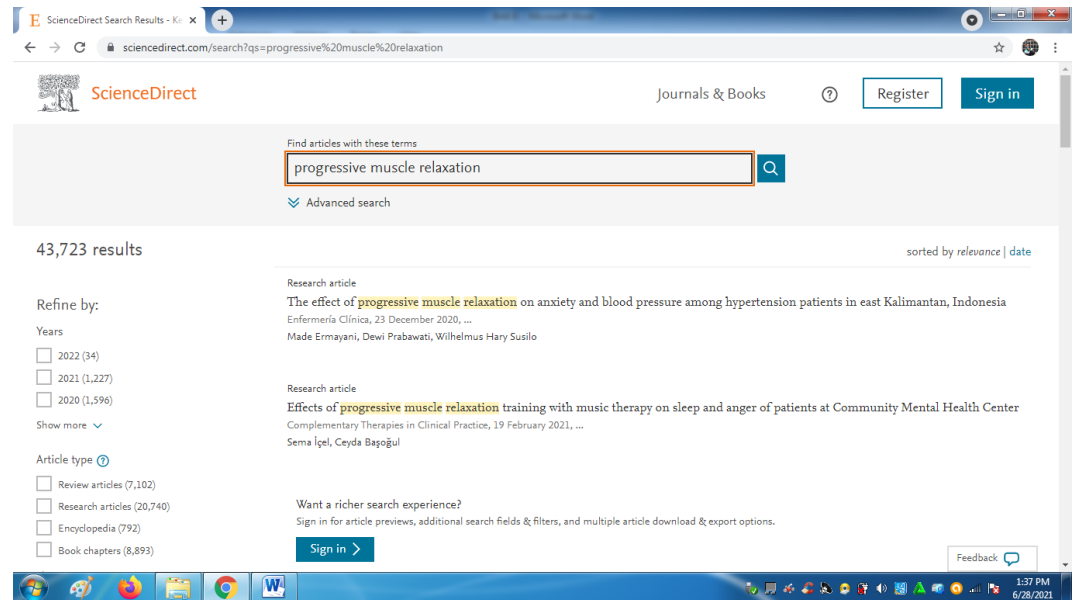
ScienceDirect Search Results - Ke

sciencedirect.com/search?qs=progressive%20muscle%20relaxation

ScienceDirect

Journals & Books

Register

Sign in

Find articles with these terms

progressive muscle relaxation

Advanced search

43,723 results

sorted by relevance | date

Refine by:

Years

2022 (34)

2021 (1,227)

2020 (1,596)

Show more

Article type

Review articles (7,102)

Research articles (20,740)

Encyclopedia (792)

Book chapters (8,893)

Research article

The effect of progressive muscle relaxation on anxiety and blood pressure among hypertension patients in east Kalimantan, Indonesia

Enfermería Clínica, 23 December 2020, ...

Made Ermayani, Dewi Prabawati, Wilhelmus Hary Susilo

Research article

Effects of progressive muscle relaxation training with music therapy on sleep and anger of patients at Community Mental Health Center

Complementary Therapies in Clinical Practice, 19 February 2021, ...

Sema İçel, Ceyda Başoğul

Want a richer search experience?

Sign in for article previews, additional search fields & filters, and multiple article download & export options.

Sign in

Feedback

1:37 PM
6/28/2021